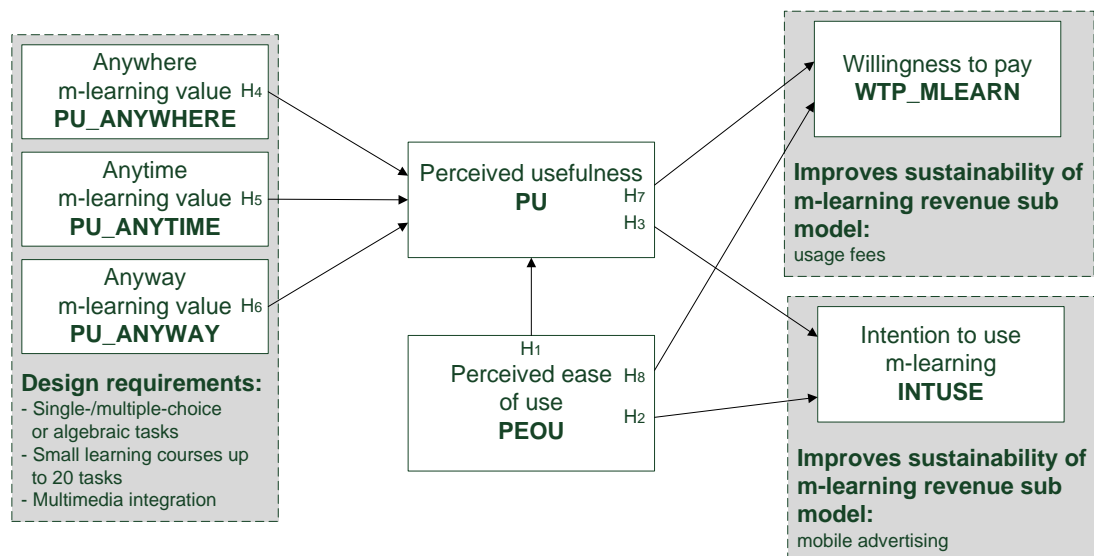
Anywhere m-learning value H4
PU_ANYWHERE

Anytime m-learning value H5
PU_ANYTIME

Anyway m-learning value H6
PU_ANYWAY

Design requirements:
- Single-/multiple-choice or algebraic tasks
- Small learning courses up to 20 tasks
- Multimedia integration

Perceived usefulness
PU
H7
H3

H1
Perceived ease of use
PEOU
H8
H2

Willingness to pay
WTP_MLEARN

Improves sustainability of m-learning revenue sub model:
usage fees

Intention to use m-learning
INTUSE

Improves sustainability of m-learning revenue sub model:
mobile advertising